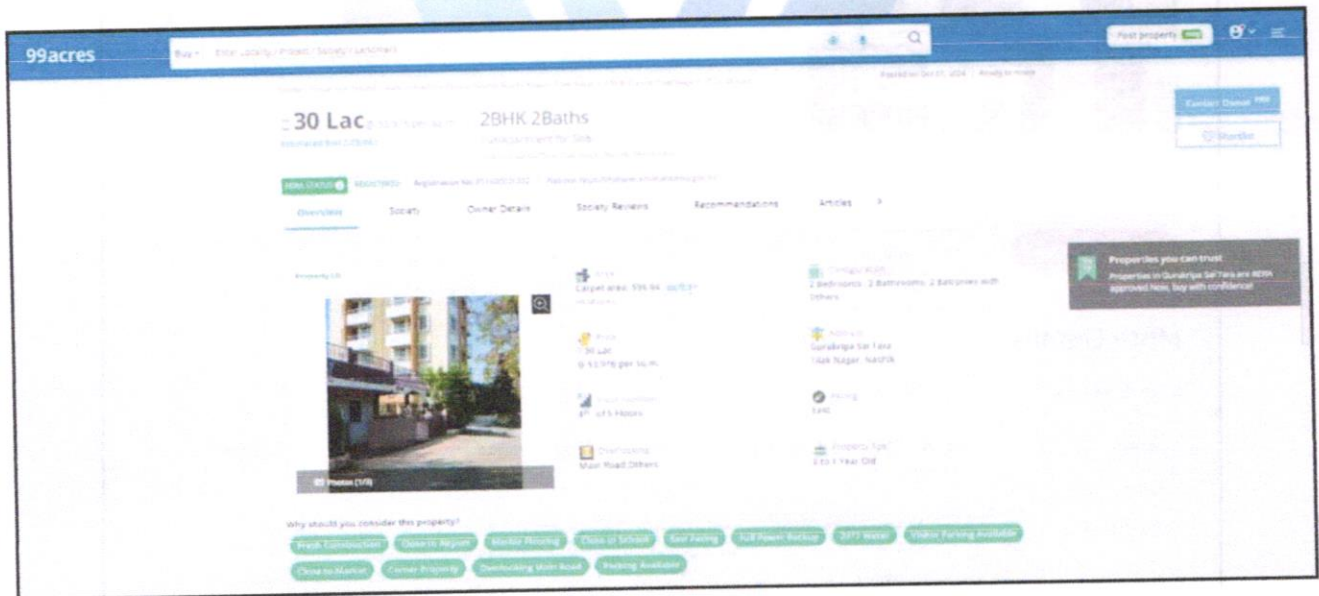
99acres

Buy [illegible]

Post property FREE

Posted on Oct 01, 2024 | Ready to move

₹30 Lac

2BHK 2Baths

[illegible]

Contact Owner FREE

Shortlist

RERA STATUS

Overview Society Owner Details Society Reviews Recommendations Articles

Properties you can trust

Properties in Gurukripa Sai Tara are RERA approved Now, buy with confidence!

Carpet area: 596.94 sq.ft.

2 Bedrooms, 2 Bathrooms, 2 Balconies with Others

₹30 Lac

Gurukripa Sai Tara Tilak Nagar, Nashik

4th of 5 Floors

East

Main Road Others

0 to 1 Year Old

Photos (1/8)

Why should you consider this property?

Fresh Construction Close to Airport Marble Flooring Close to School East Facing Full Power Backup 24*7 Water Visitor Parking Available Close to Market Corner Property Overlooking Main Road Parking Available